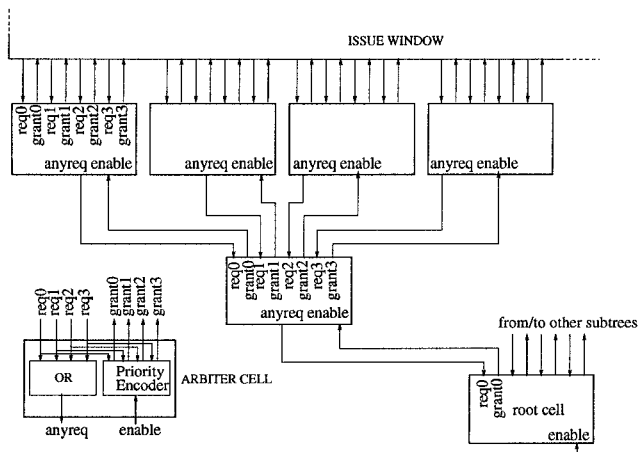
ISSUE WINDOW

req0
grant0
req1
grant1
req2
grant2
req3
grant3
anyreq enable

anyreq enable

anyreq enable

anyreq enable

req0
grant0
req1
grant1
req2
grant2
req3
grant3
anyreq enable

req0
req1
req2
req3
grant0
grant1
grant2
grant3
OR
Priority Encoder
ARBITER CELL
anyreq
enable

from/to other subtrees
req0
grant0
root cell
enable